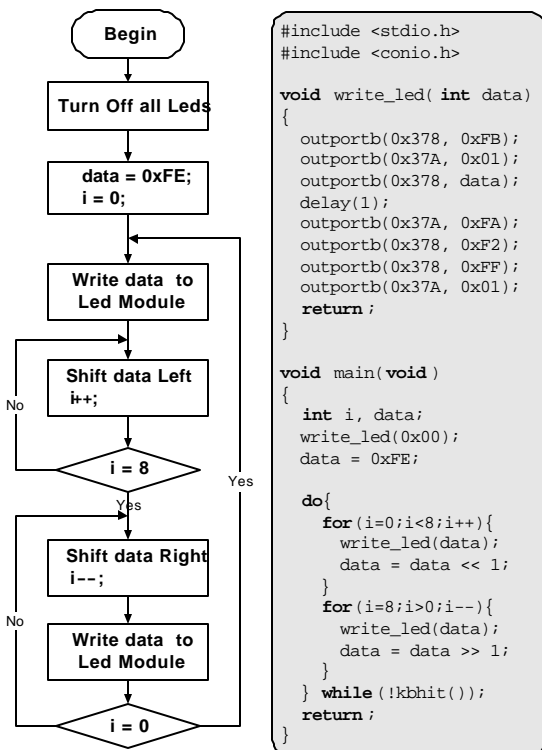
Begin

Turn Off all Leds

data = 0xFE;
i = 0;

Write data to Led Module

Shift data Left
i++;

No

i = 8

Yes

Yes

Shift data Right
i--;

No

Write data to Led Module

i = 0

#include <stdio.h>
#include <conio.h>

void write_led( int data)
{
  outportb(0x378, 0xFB);
  outportb(0x37A, 0x01);
  outportb(0x378, data);
  delay(1);
  outportb(0x37A, 0xFA);
  outportb(0x378, 0xF2);
  outportb(0x378, 0xFF);
  outportb(0x37A, 0x01);
  return ;
}

void main(void )
{
  int i, data;
  write_led(0x00);
  data = 0xFE;

  do{
    for(i=0;i<8;i++){
      write_led(data);
      data = data << 1;
    }
    for(i=8;i>0;i--){
      write_led(data);
      data = data >> 1;
    }
  } while(!kbhit());
  return ;
}